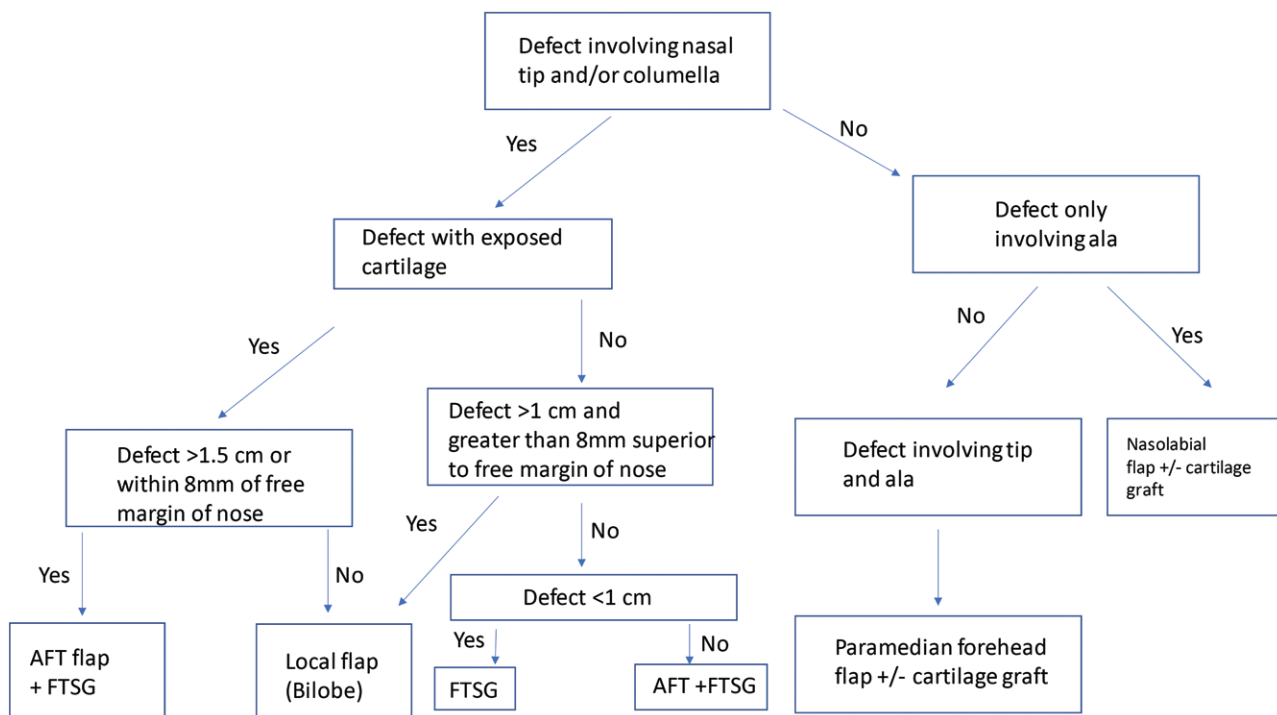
Defect involving nasal tip and/or columella

Yes

No

Defect with exposed cartilage

Defect only involving ala

Yes

No

No

Yes

Defect >1.5 cm or within 8mm of free margin of nose

Defect >1 cm and greater than 8mm superior to free margin of nose

Defect involving tip and ala

Nasolabial flap +/- cartilage graft

Yes

No

Yes

No

Defect <1 cm

Yes

No

AFT flap + FTSG

Local flap (Bilobe)

FTSG

AFT +FTSG

Paramedian forehead flap +/- cartilage graft